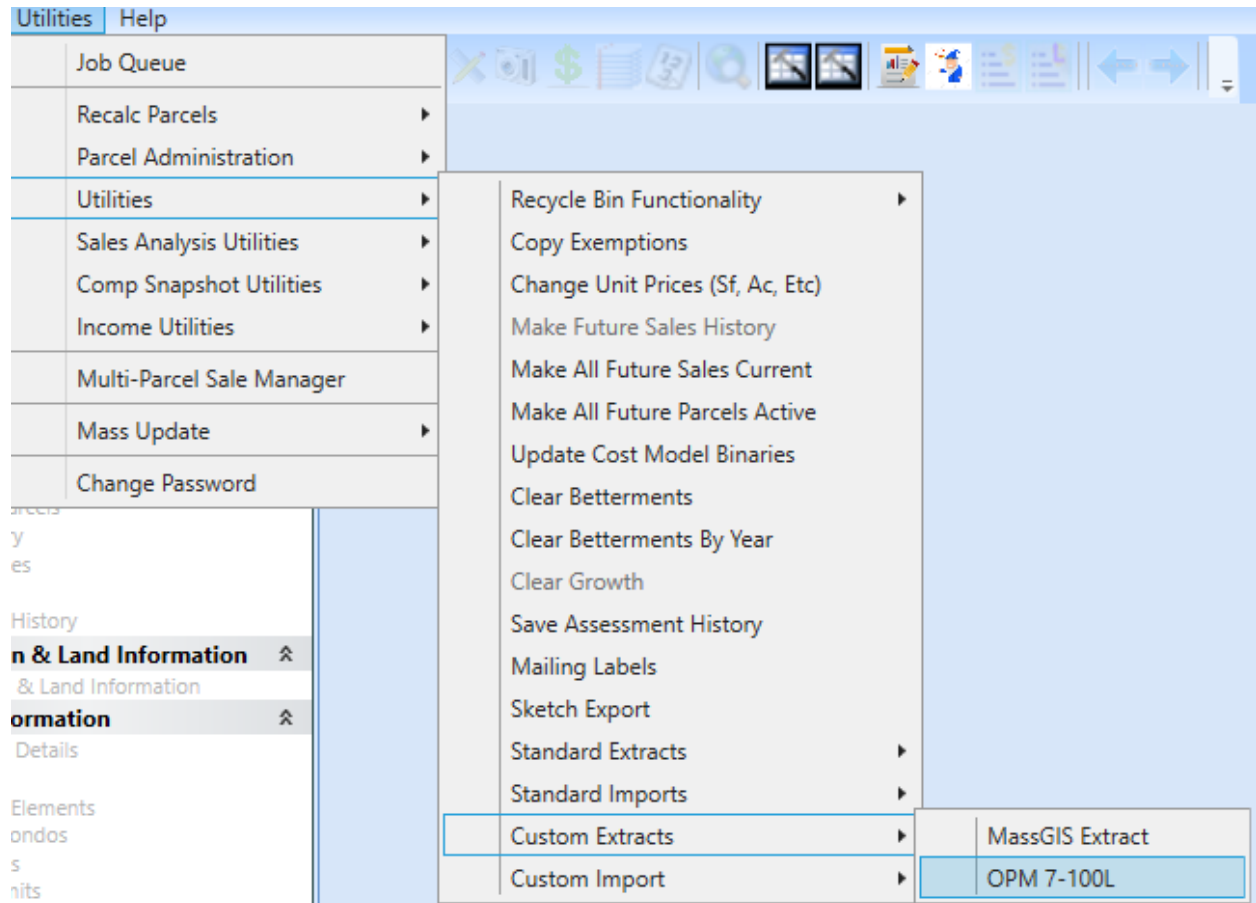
Utilities Help

Job Queue
Recalc Parcels
Parcel Administration
Utilities
Sales Analysis Utilities
Comp Snapshot Utilities
Income Utilities
Multi-Parcel Sale Manager
Mass Update
Change Password

Recycle Bin Functionality
Copy Exemptions
Change Unit Prices (Sf, Ac, Etc)
Make Future Sales History
Make All Future Sales Current
Make All Future Parcels Active
Update Cost Model Binaries
Clear Betterments
Clear Betterments By Year
Clear Growth
Save Assessment History
Mailing Labels
Sketch Export
Standard Extracts
Standard Imports
Custom Extracts
Custom Import

MassGIS Extract
OPM 7-100L

arcels
y
es
History
n & Land Information
& Land Information
ormation
Details
Elements
ondos
s
nits